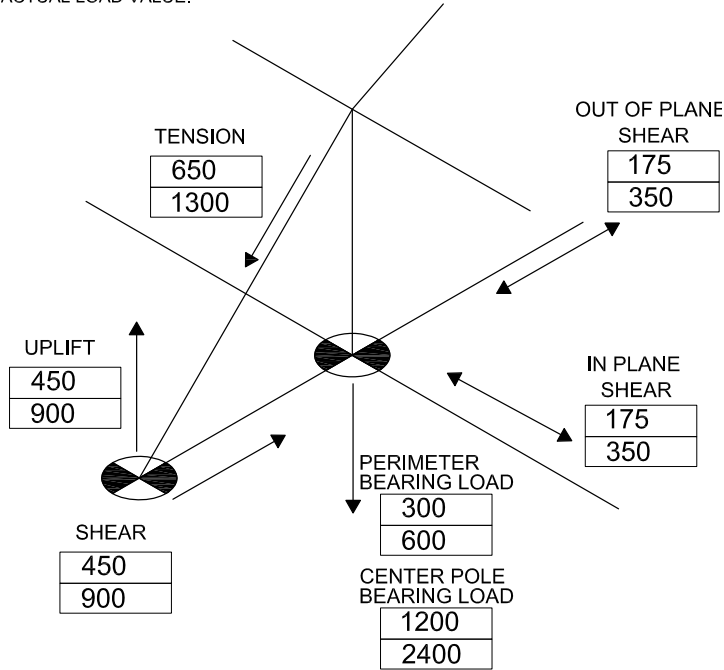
ACTUAL LOAD VALUE.

OUT OF PLANE SHEAR
| 175 |
|---|
| 350 |

TENSION
| 650 |
|---|
| 1300 |

UPLIFT
| 450 |
|---|
| 900 |

IN PLANE SHEAR
| 175 |
|---|
| 350 |

PERIMETER BEARING LOAD
| 300 |
|---|
| 600 |

SHEAR
| 450 |
|---|
| 900 |

CENTER POLE BEARING LOAD
| 1200 |
|---|
| 2400 |